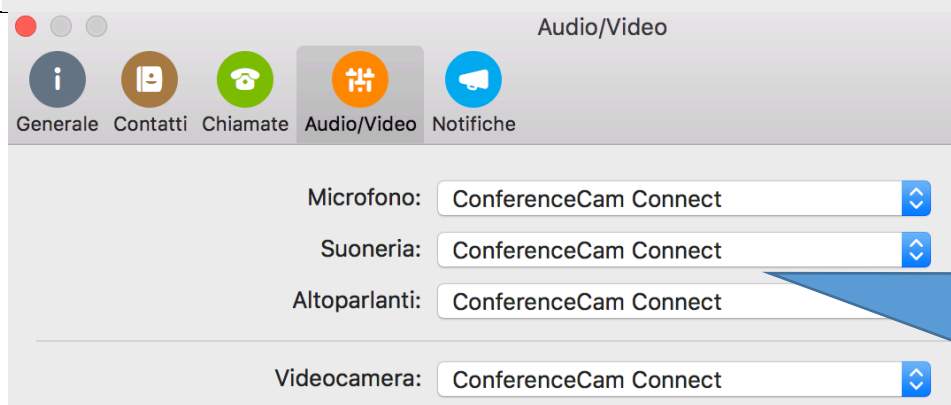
Audio/Video

Generale Contatti Chiamate Audio/Video Notifiche

Microfono: ConferenceCam Connect

Suoneria: ConferenceCam Connect

Altoparlanti: ConferenceCam Connect

Videocamera: ConferenceCam Connect